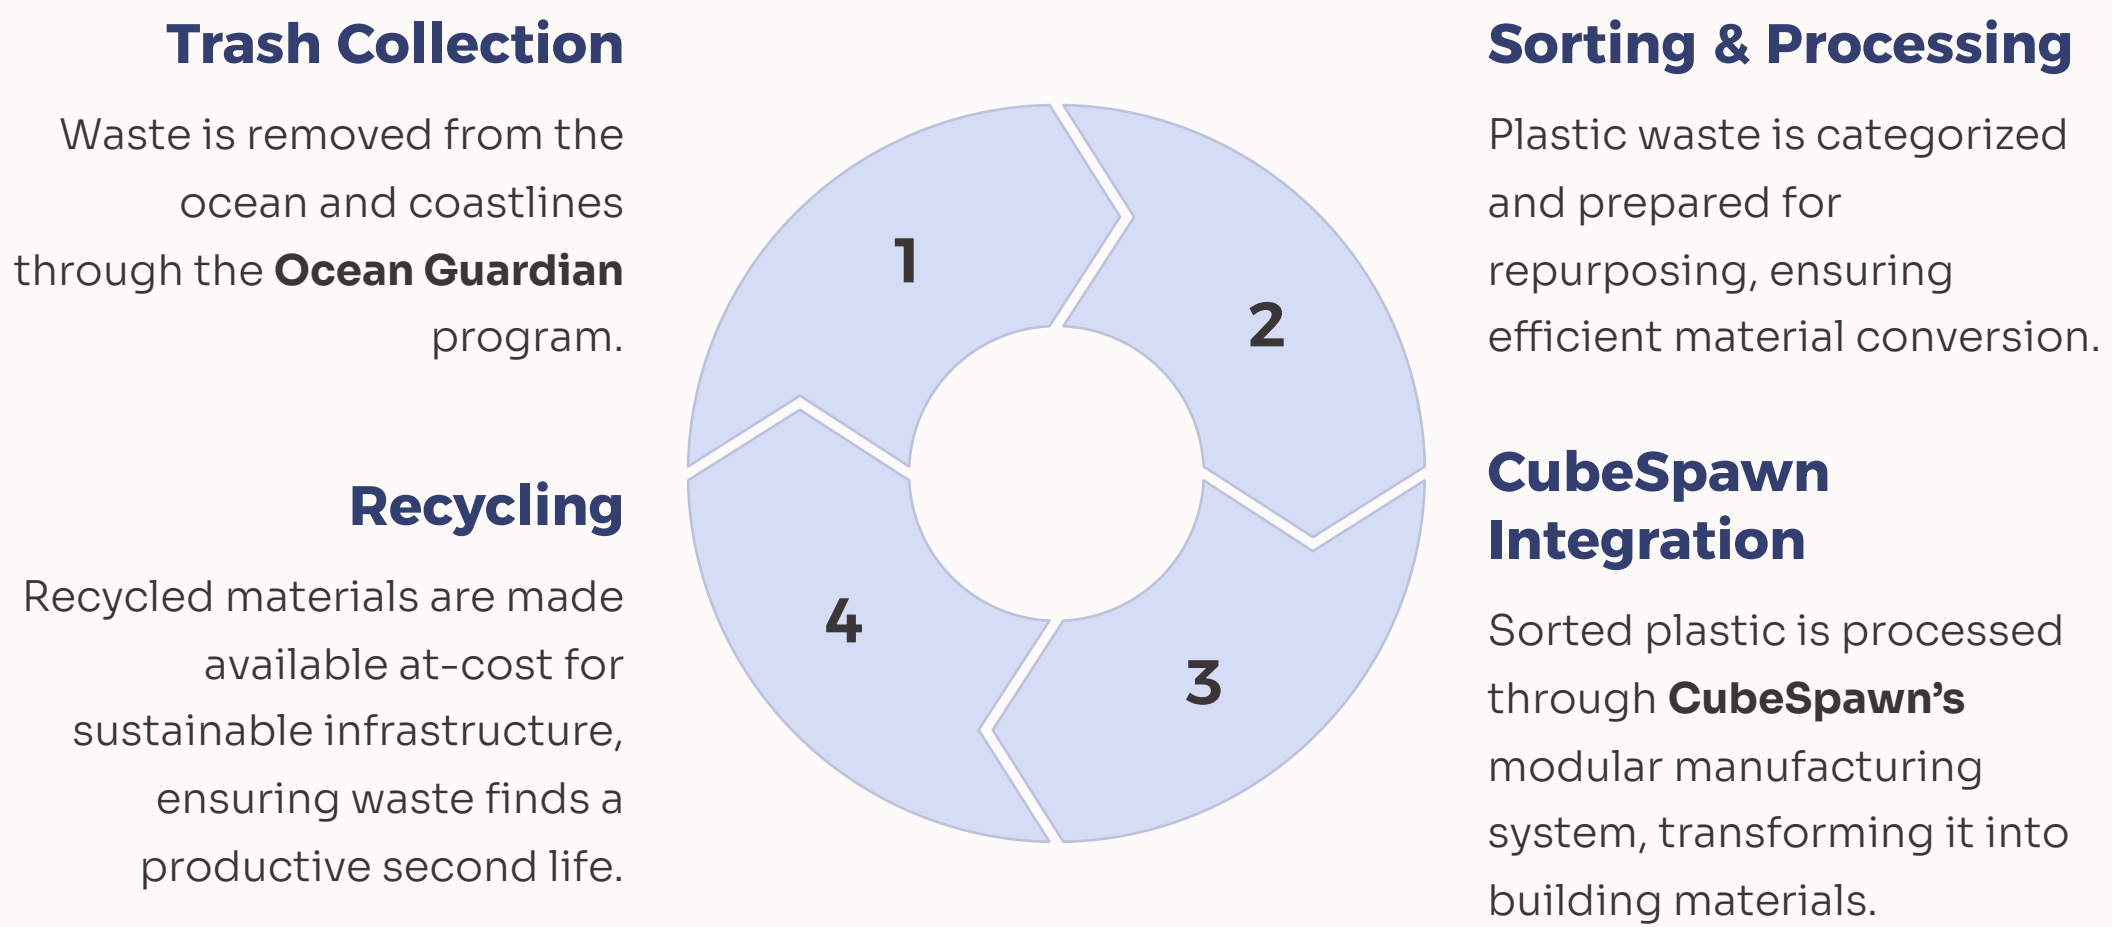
Trash Collection

Waste is removed from the ocean and coastlines through the **Ocean Guardian** program.

Sorting & Processing

Plastic waste is categorized and prepared for repurposing, ensuring efficient material conversion.

1

2

3

4

Recycling

Recycled materials are made available at-cost for sustainable infrastructure, ensuring waste finds a productive second life.

CubeSpawn Integration

Sorted plastic is processed through **CubeSpawn's** modular manufacturing system, transforming it into building materials.